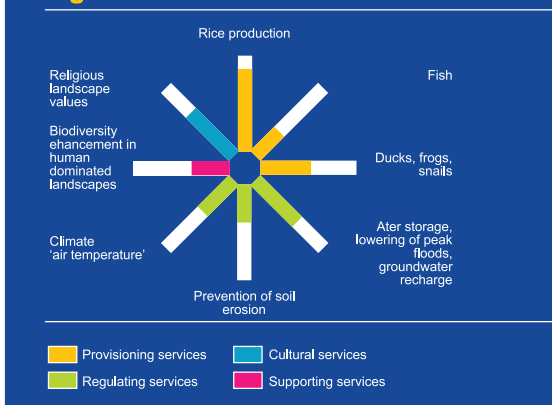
Rice production

Fish

Ducks, frogs, snails

Ater storage, lowering of peak floods, groundwater recharge

Prevention of soil erosion

Climate 'air temperature'

Biodiversity ehancement in human dominated landscapes

Religious landscape values

Provisioning services
Cultural services
Regulating services
Supporting services